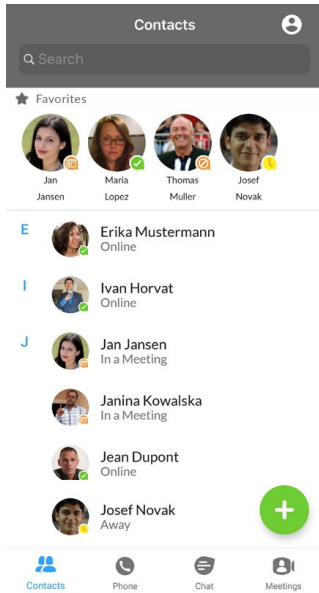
Contacts

Search

Favorites

Jan Jansen

Maria Lopez

Thomas Muller

Josef Novak

E

Erika Mustermann
Online

I

Ivan Horvat
Online

J

Jan Jansen
In a Meeting

Janina Kowalska
In a Meeting

Jean Dupont
Online

Josef Novak
Away

Contacts

Phone

Chat

Meetings